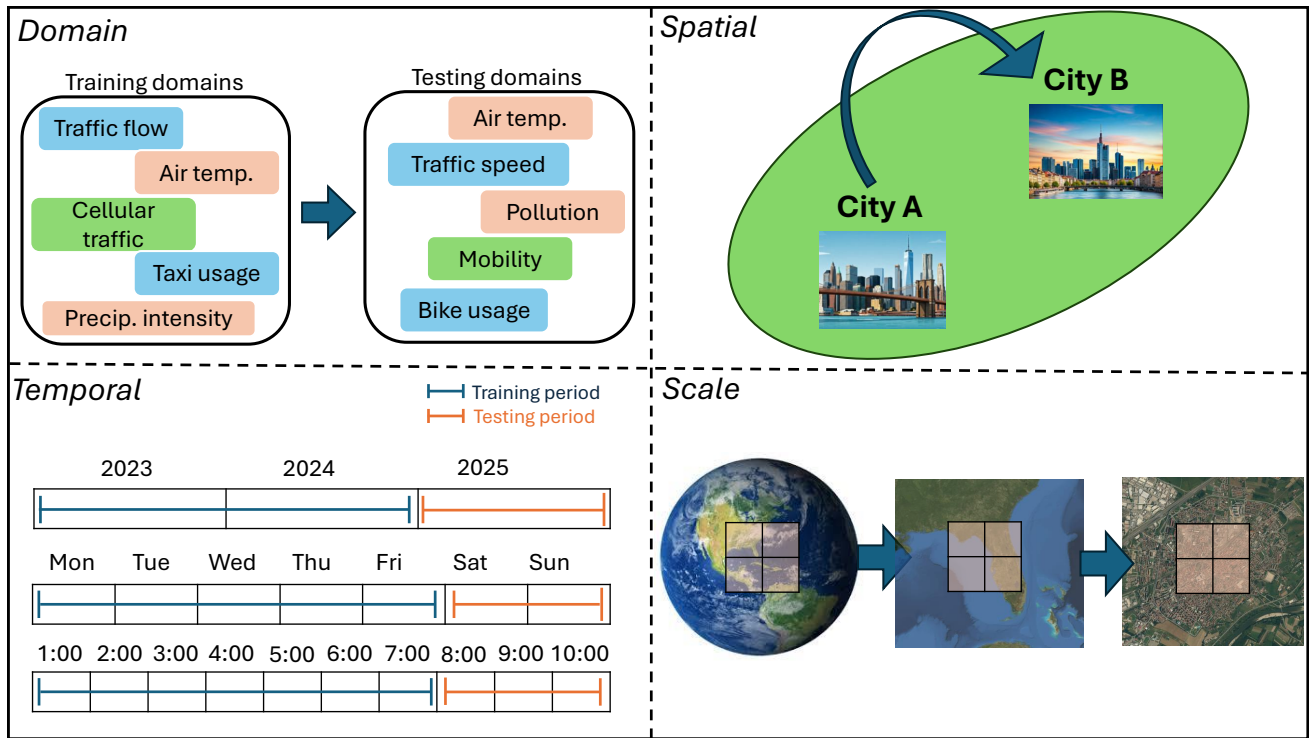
Domain

Training domains

Traffic flow

Air temp.

Cellular traffic

Taxi usage

Precip. intensity

Testing domains

Air temp.

Traffic speed

Pollution

Mobility

Bike usage

Spatial

City B

City A

Temporal

Training period

Testing period

2023 2024 2025

Mon Tue Wed Thu Fri Sat Sun

1:00 2:00 3:00 4:00 5:00 6:00 7:00 8:00 9:00 10:00

Scale